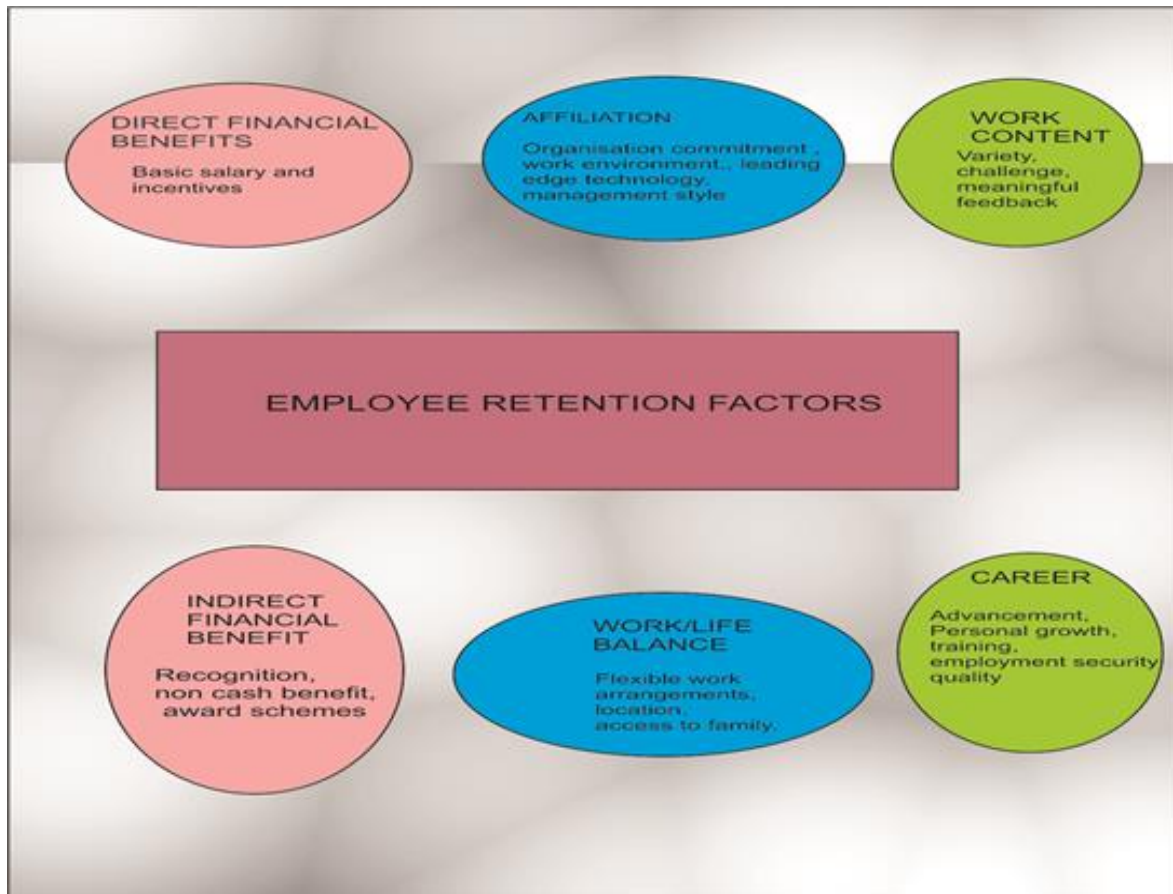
DIRECT FINANCIAL BENEFITS

Basic salary and incentives

AFFILIATION

Organisation commitment , work environment,, leading edge technology, management style

WORK CONTENT

Variety, challenge, meaningful feedback

EMPLOYEE RETENTION FACTORS

INDIRECT FINANCIAL BENEFIT

Recognition, non cash benefit, award schemes

WORK/LIFE BALANCE

Flexible work arrangements, location, access to family.

CAREER

Advancement, Personal growth, training, employment security quality